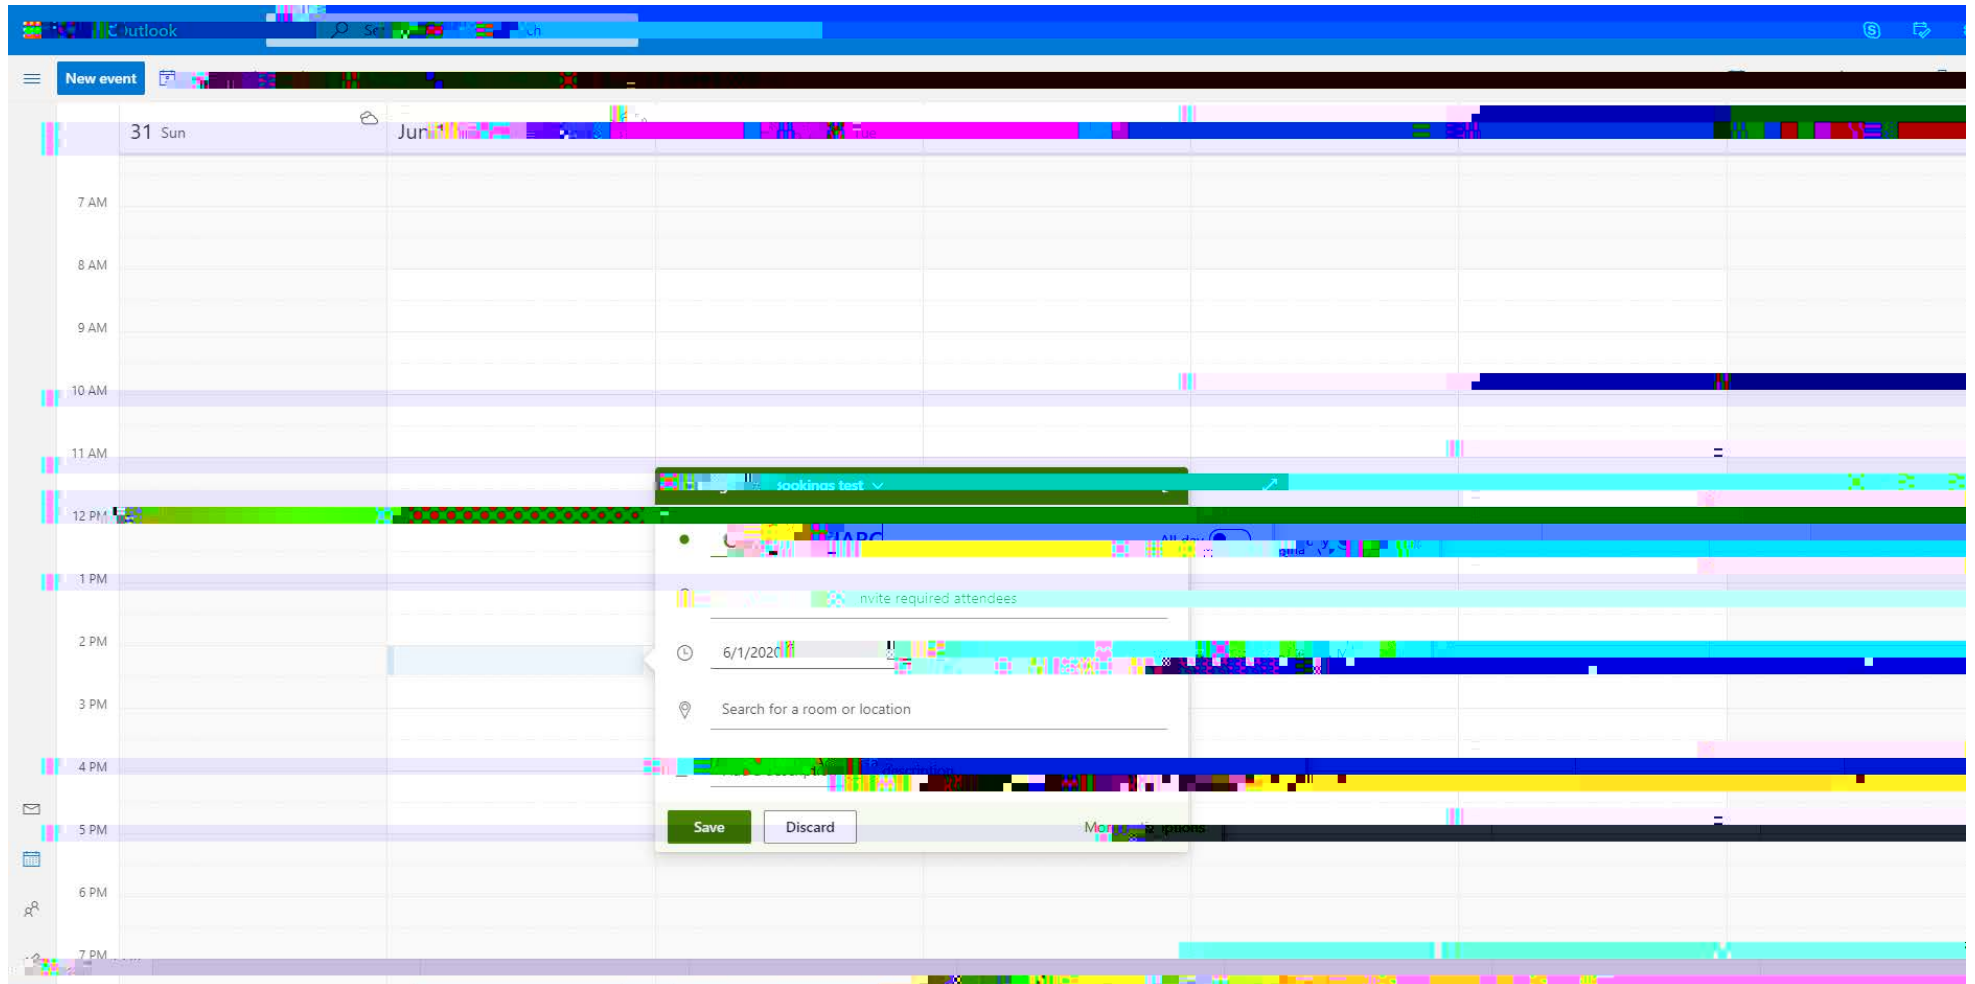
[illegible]utlook

New event

31 Sun

Jun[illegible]

7 AM

8 AM

9 AM

10 AM

11 AM

12 PM

1 PM

2 PM

3 PM

4 PM

5 PM

6 PM

7 PM

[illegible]ookings test

All day

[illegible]nvite required attendees

6/1/2020

Search for a room or location

Save

Discard

Mor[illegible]ptions